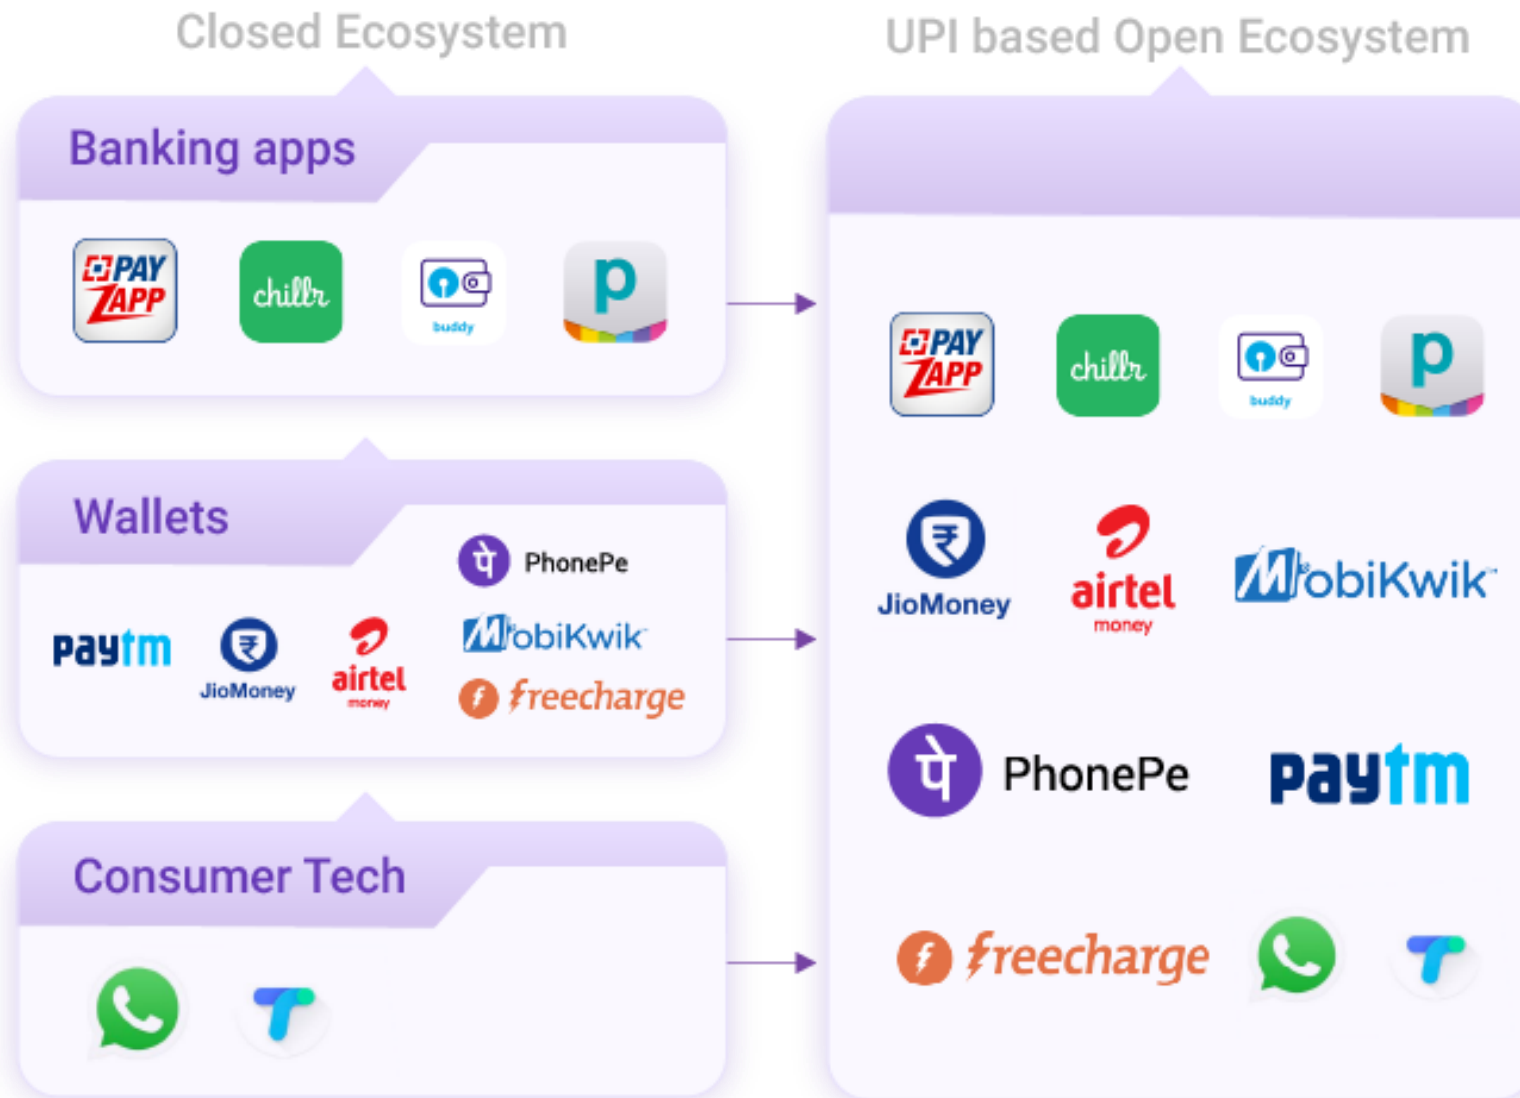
Closed Ecosystem

UPI based Open Ecosystem

Banking apps

PAY ZAPP

chillr

buddy

p

Wallets

PhonePe

MobiKwik

paytm

JioMoney

airtel money

freecharge

Consumer Tech

PAY ZAPP

chillr

buddy

p

JioMoney

airtel money

MobiKwik

PhonePe

paytm

freecharge